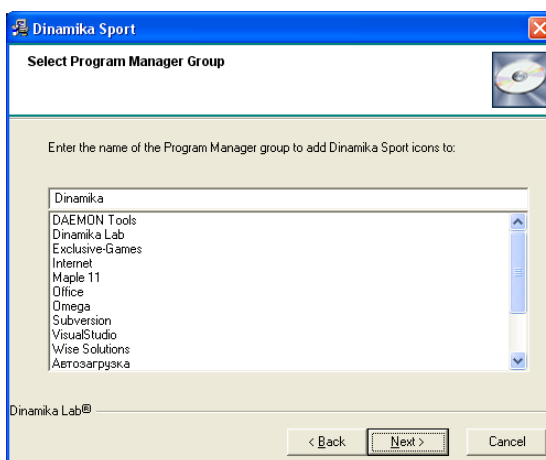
Dinamika Sport

Select Program Manager Group

Enter the name of the Program Manager group to add Dinamika Sport icons to:

Dinamika

DAEMON Tools
Dinamika Lab
Exclusive-Games
Internet
Maple 11
Office
Omega
Subversion
VisualStudio
Wise Solutions
Автозагрузка

Dinamika Lab®

< Back
Next >
Cancel